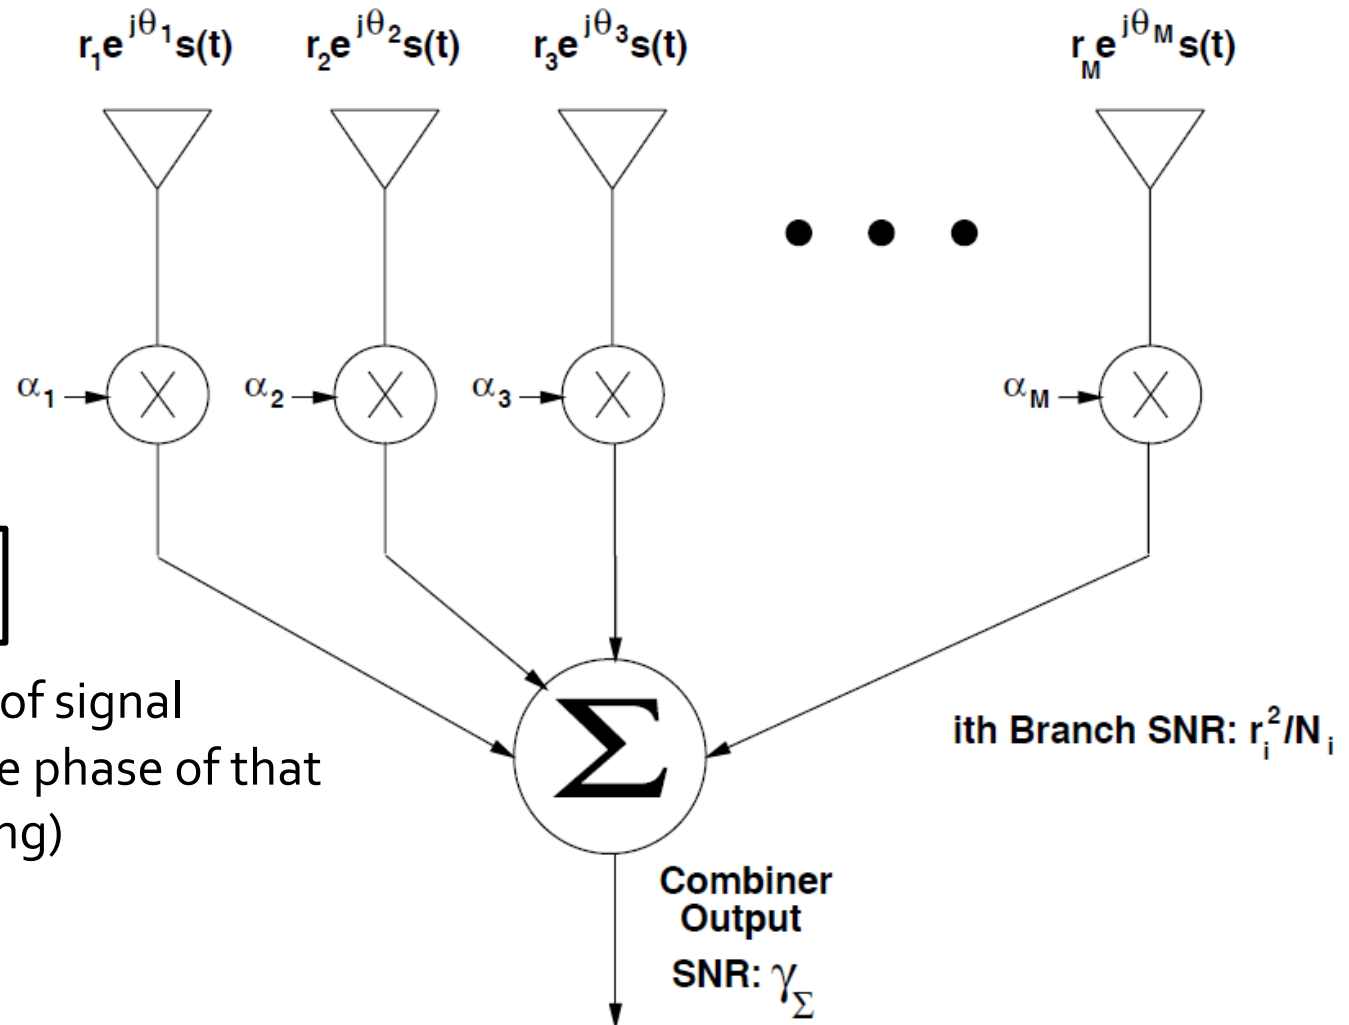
$r_1e^{j\theta_1}s(t)$ $r_2e^{j\theta_2}s(t)$ $r_3e^{j\theta_3}s(t)$ $r_Me^{j\theta_M}s(t)$

$\alpha_1$ $\alpha_2$ $\alpha_3$ $\alpha_M$

of signal
e phase of that
ng)

$\Sigma$

ith Branch SNR: $r_i^2/N_i$

Combiner Output

SNR: $\gamma_\Sigma$